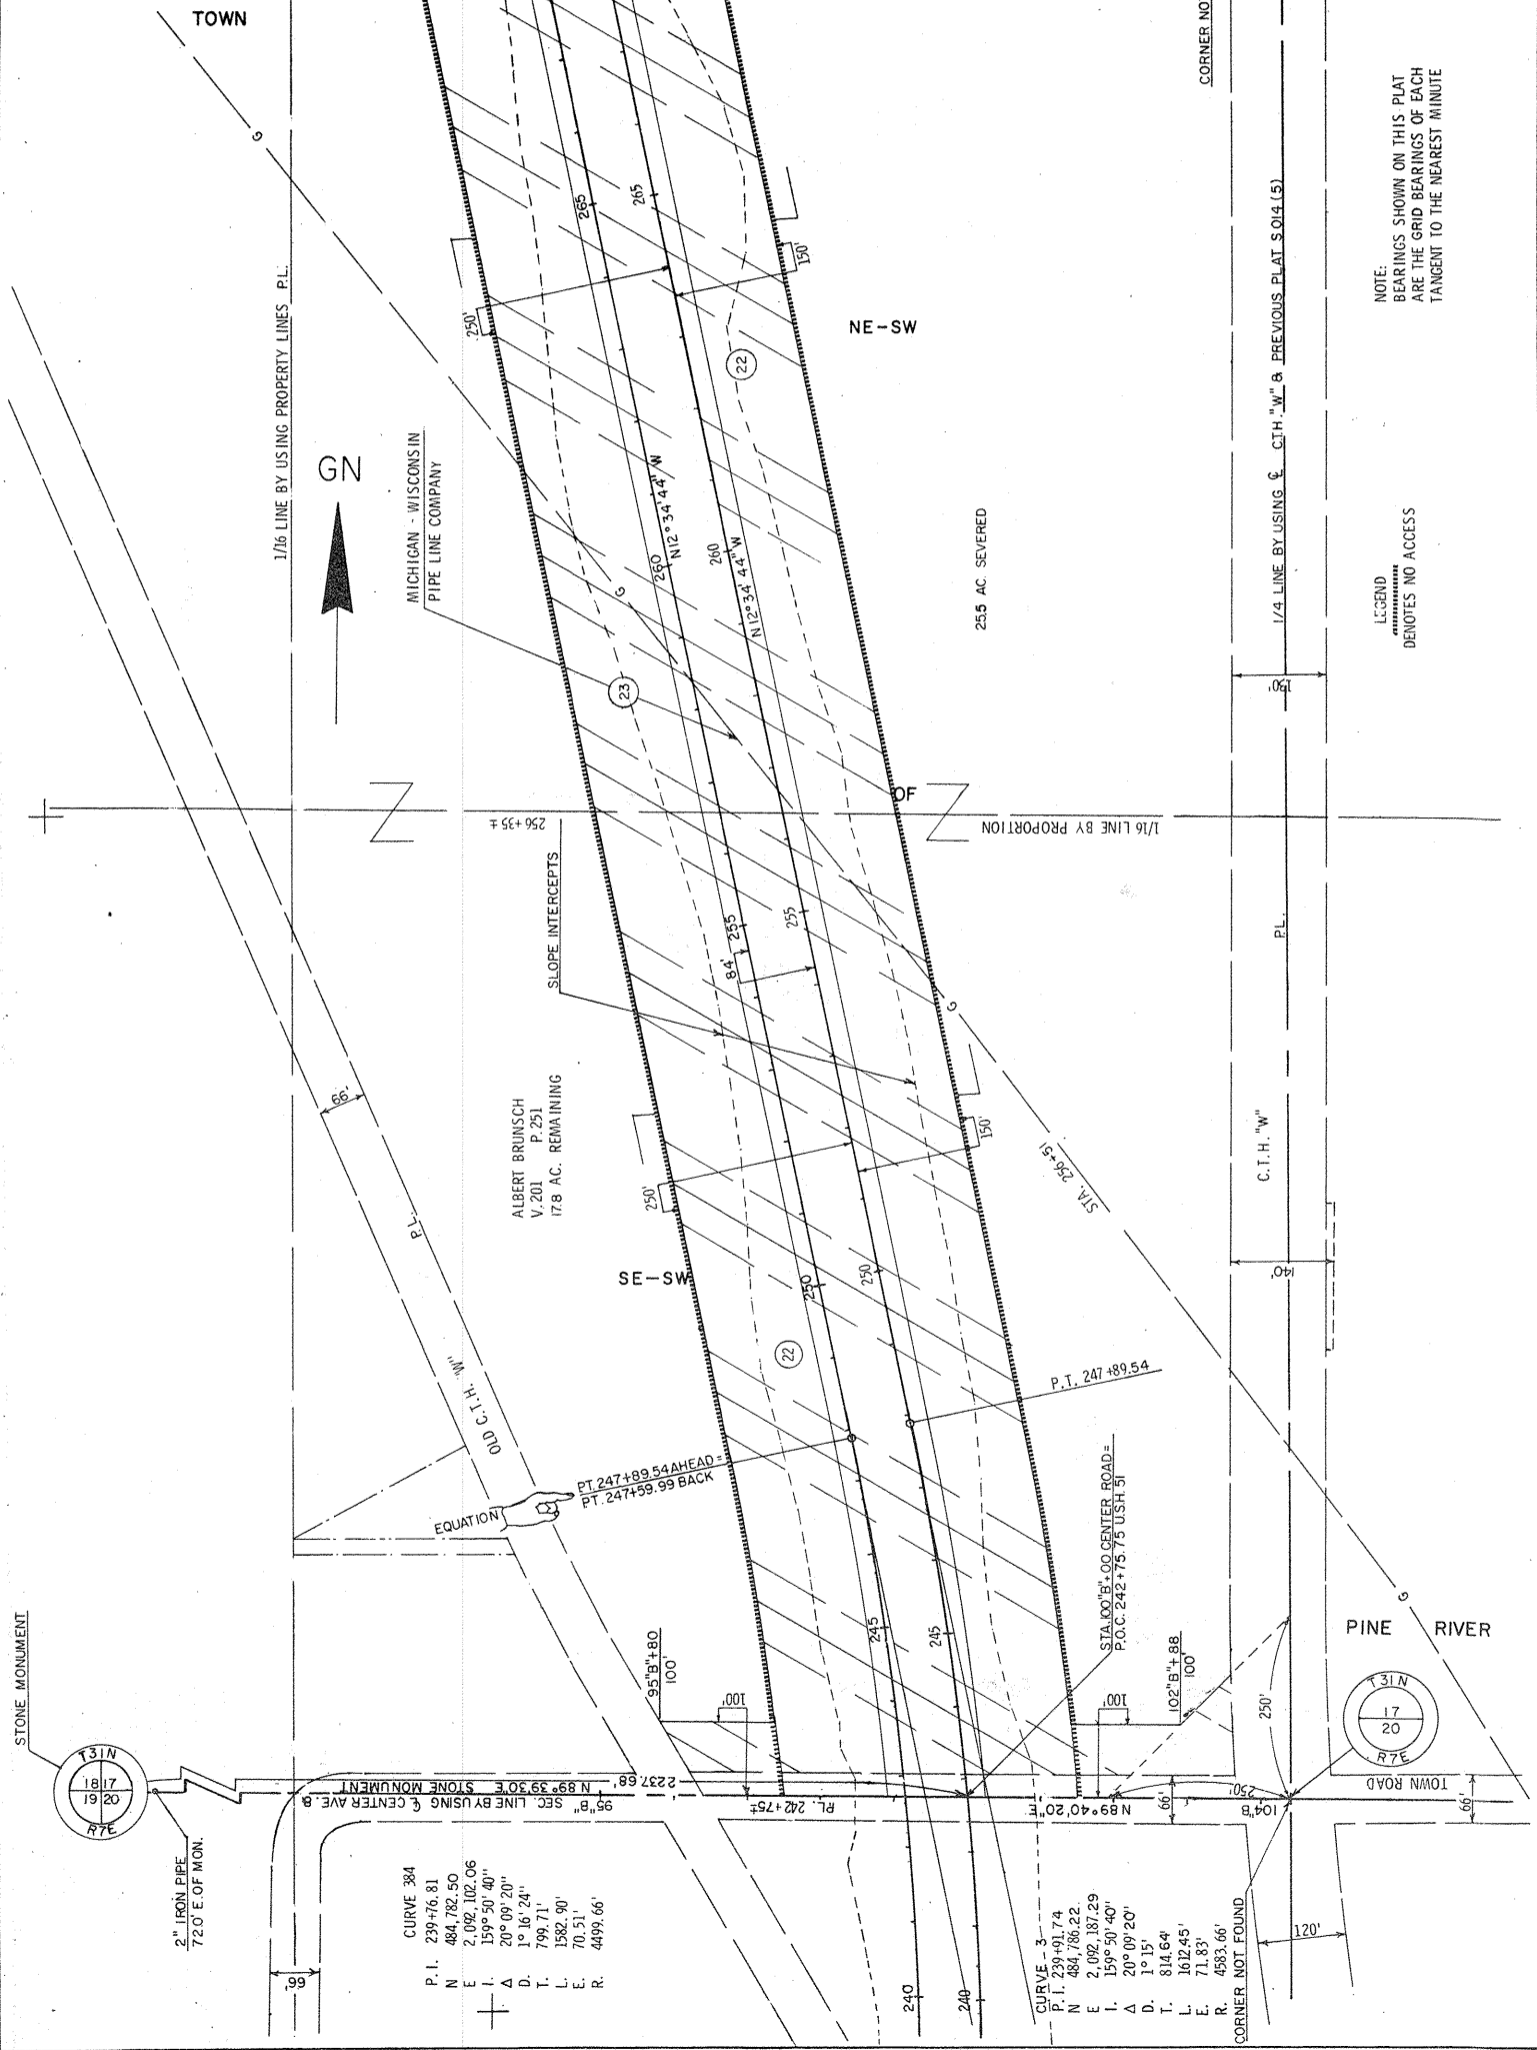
TOWN

CORNER NO

NOTE:
BEARINGS SHOWN ON THIS PLAT ARE THE GRID BEARINGS OF EACH TANGENT TO THE NEAREST MINUTE

1/16 LINE BY USING PROPERTY LINES P.L.

GN

MICHIGAN - WISCONSIN PIPE LINE COMPANY

250'

150'

265

265

NE-SW

22

260

N12°34'44"W

260

N12°34'44"W

25.5 AC. SEVERED

1/4 LINE BY USING ℄ CTH "W" & PREVIOUS PLAT S 014 (5)

LEGEND
DENOTES NO ACCESS

130'

23

OF

256+35 ±

1/16 LINE BY PROPORTION

SLOPE INTERCEPTS

84'

255

255

P.L.

66'

ALBERT BRUNSCH
V. 201 P. 251
17.8 AC. REMAINING

250'

150'

STA. 256+51

C.T.H. "W"

SE-SW

250

250

140'

22

P.L.

OLD C.T.H. "W"

P.T. 247+89.54

PT. 247+89.54 AHEAD =
PT. 247+59.99 BACK

EQUATION

STA. 100"B"+00 CENTER ROAD=
P.O.C. 242+75.75 U.S.H. 51

245

245

STONE MONUMENT

95"B"+80
100'

100'

100'

102"B"+88
100'

250'

PINE RIVER

T31N
18 17
19 20
R7E

2237.68'

N 89° 39' 30"E STONE MONUMENT

95"B" SEC. LINE BY USING ℄ CENTER AVE. B

P.L. 242+75±

N 89° 40' 20"E

66'

250'

104"B

T31N
17
20
R7E

TOWN ROAD

66'

2" IRON PIPE
72.0' E. OF MON.

66'

CURVE 384
P. I. 239+76.81
N 484,782.50
E 2,092,102.06
I. 159° 50' 40"
Δ 20° 09' 20"
D. 1° 16' 24"
T. 799.71'
L. 1582.90'
E. 70.51'
R. 4499.66'

240

240

CURVE - 3
P. I. 239+91.74
N 484,786.22
E 2,092,187.29
I. 159° 50' 40"
Δ 20° 09' 20"
D. 1° 15'
T. 814.64'
L. 1612.45'
E. 71.83'
R. 4583.66'

CORNER NOT FOUND

120'